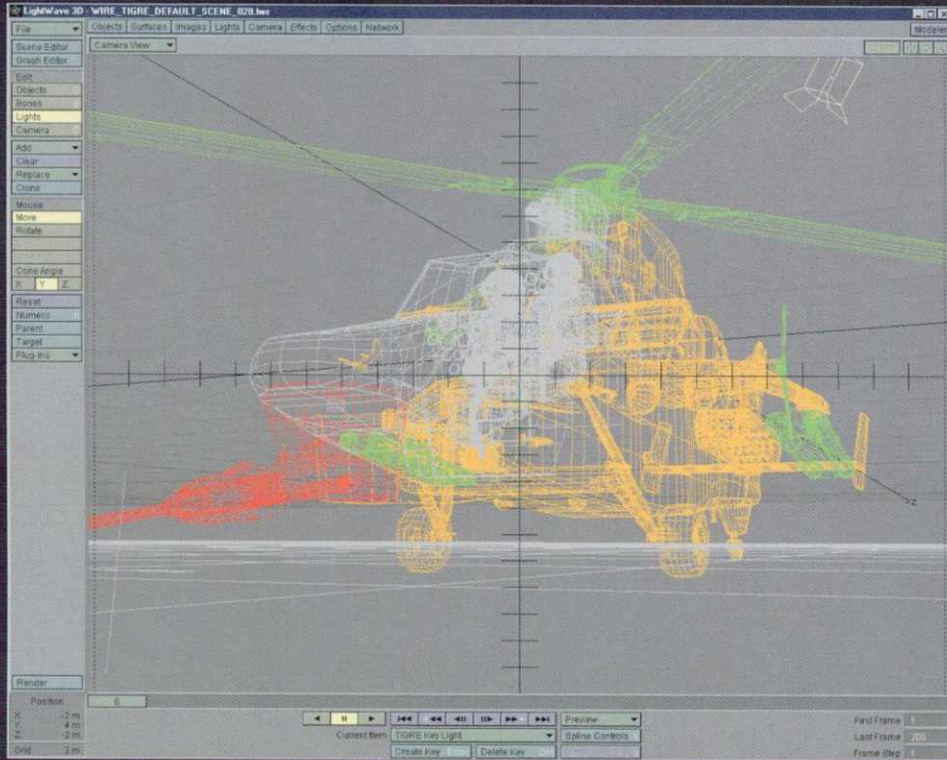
LightWave 3D - WIRE_TIGRE_DEFAULT_SCENE_028.lws

File
Objects | Surfaces | Images | Lights | Camera | Effects | Options | Network
Modeler
Camera View
Scene Editor
Graph Editor
Edit
Objects
Bones
Lights
Camera
Add
Clear
Replace
Clone
Mouse
Move
Rotate
Cone Angle
X Y Z
Reset
Numeric
Parent
Target
Plug-ins
Render
Position
X: -2 m
Y: 4 m
Z: -2 m
Grid 2 m
0
Preview
Current Item TIGRE Key Light
Spline Controls
Create Key
Delete Key
First Frame 1
Last Frame 200
Frame Step 1
Z